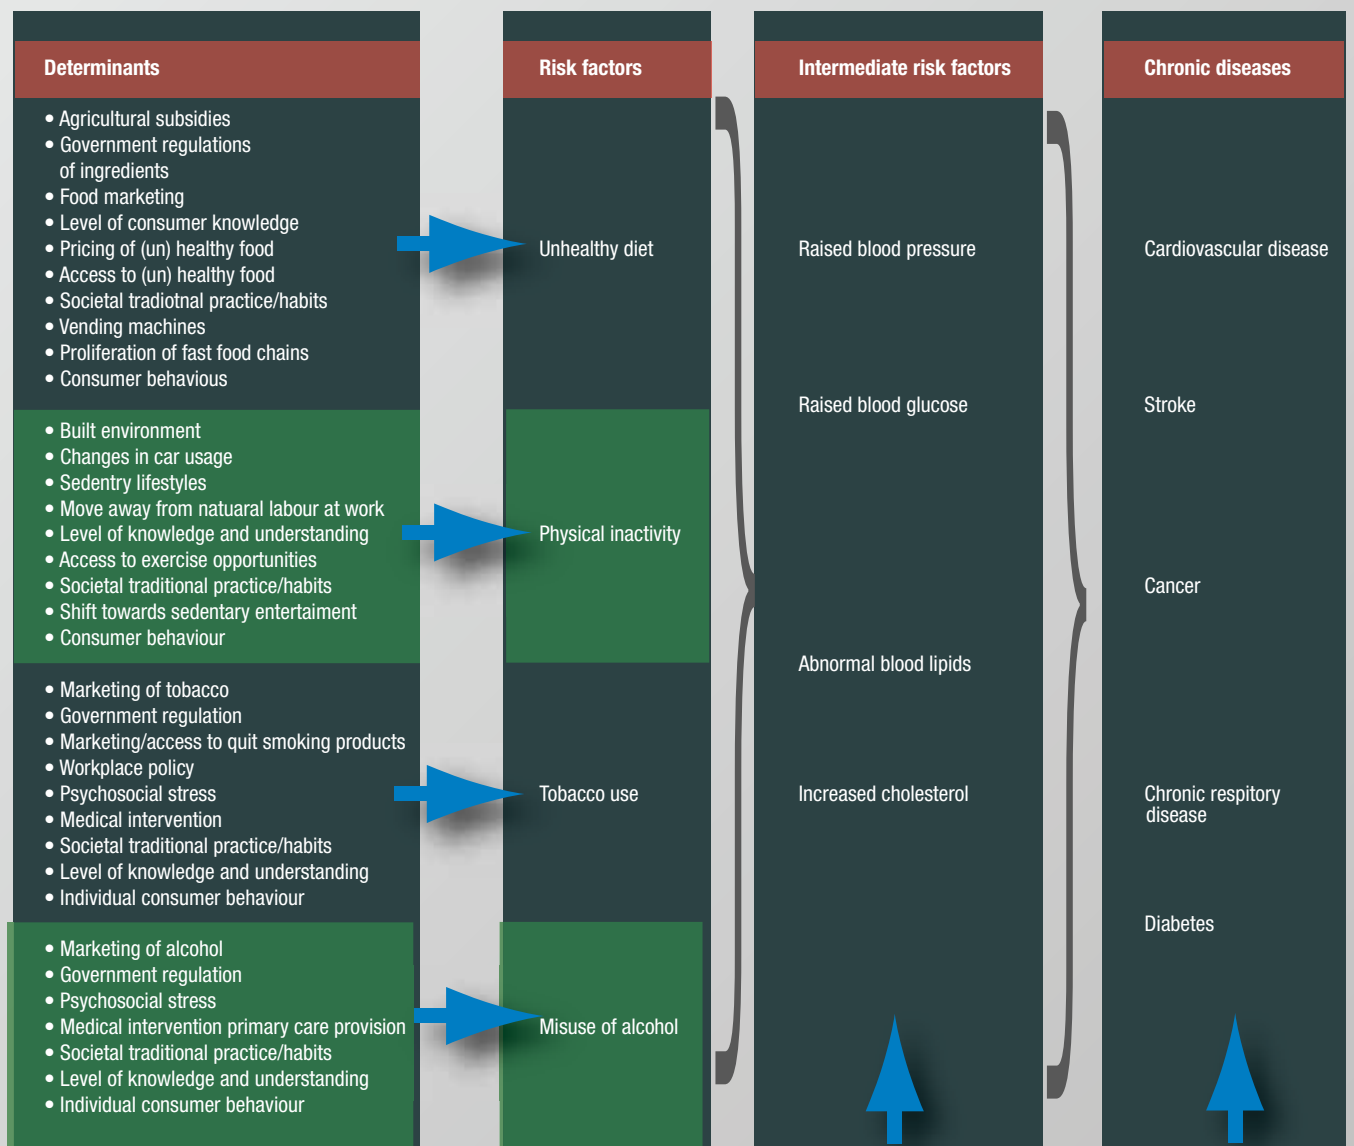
Determinants

• Agricultural subsidies
• Government regulations of ingredients
• Food marketing
• Level of consumer knowledge
• Pricing of (un) healthy food
• Access to (un) healthy food
• Societal tradiotnal practice/habits
• Vending machines
• Proliferation of fast food chains
• Consumer behavious

• Built environment
• Changes in car usage
• Sedentry lifestyles
• Move away from natuaral labour at work
• Level of knowledge and understanding
• Access to exercise opportunities
• Societal traditional practice/habits
• Shift towards sedentary entertaiment
• Consumer behaviour

• Marketing of tobacco
• Government regulation
• Marketing/access to quit smoking products
• Workplace policy
• Psychosocial stress
• Medical intervention
• Societal traditional practice/habits
• Level of knowledge and understanding
• Individual consumer behaviour

• Marketing of alcohol
• Government regulation
• Psychosocial stress
• Medical intervention primary care provision
• Societal traditional practice/habits
• Level of knowledge and understanding
• Individual consumer behaviour

Risk factors

Unhealthy diet

Physical inactivity

Tobacco use

Misuse of alcohol

Intermediate risk factors

Raised blood pressure

Raised blood glucose

Abnormal blood lipids

Increased cholesterol

Chronic diseases

Cardiovascular disease

Stroke

Cancer

Chronic respitory disease

Diabetes